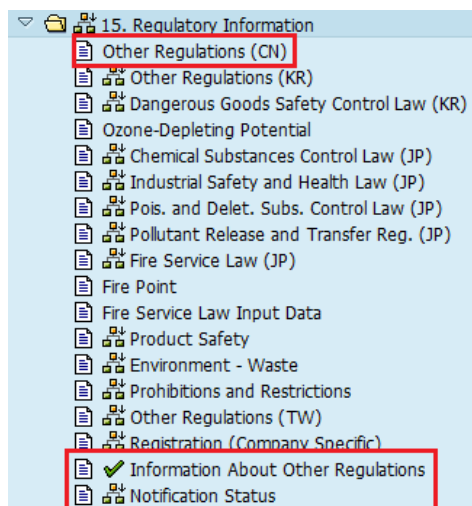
15. Regulatory Information
Other Regulations (CN)
Other Regulations (KR)
Dangerous Goods Safety Control Law (KR)
Ozone-Depleting Potential
Chemical Substances Control Law (JP)
Industrial Safety and Health Law (JP)
Pois. and Delet. Subs. Control Law (JP)
Pollutant Release and Transfer Reg. (JP)
Fire Service Law (JP)
Fire Point
Fire Service Law Input Data
Product Safety
Environment - Waste
Prohibitions and Restrictions
Other Regulations (TW)
Registration (Company Specific)
Information About Other Regulations
Notification Status